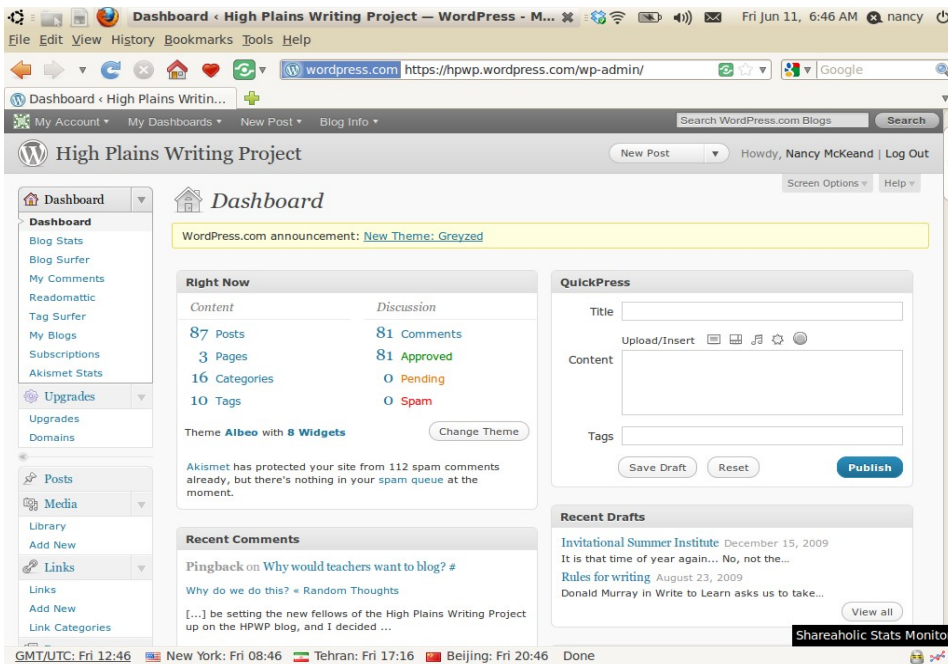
Dashboard ‹ High Plains Writing Project — WordPress - M... Fri Jun 11, 6:46 AM nancy

File Edit View History Bookmarks Tools Help

wordpress.com https://hpwp.wordpress.com/wp-admin/ Google

Dashboard ‹ High Plains Writin...

My Account ▾ My Dashboards ▾ New Post ▾ Blog Info ▾ Search WordPress.com Blogs Search

High Plains Writing Project

New Post ▾ Howdy, Nancy McKeand | Log Out

Screen Options ▾ Help ▾

Dashboard

Dashboard
Blog Stats
Blog Surfer
My Comments
Readomattic
Tag Surfer
My Blogs
Subscriptions
Akismet Stats

Upgrades
Upgrades
Domains

Posts
Media
Library
Add New
Links
Links
Add New
Link Categories

Dashboard

WordPress.com announcement: New Theme: Greyzed

Right Now

Content
87 Posts
3 Pages
16 Categories
10 Tags

Discussion
81 Comments
81 Approved
0 Pending
0 Spam

Theme Albeo with 8 Widgets Change Theme

Akismet has protected your site from 112 spam comments already, but there's nothing in your spam queue at the moment.

Recent Comments

Pingback on Why would teachers want to blog? #

Why do we do this? « Random Thoughts

[...] be setting the new fellows of the High Plains Writing Project up on the HPWP blog, and I decided ...

QuickPress

Title
Upload/Insert
Content
Tags
Save Draft Reset Publish

Recent Drafts

Invitational Summer Institute December 15, 2009
It is that time of year again... No, not the...
Rules for writing August 23, 2009
Donald Murray in Write to Learn asks us to take...
View all

Shareaholic Stats Monito

GMT/UTC: Fri 12:46 New York: Fri 08:46 Tehran: Fri 17:16 Beijing: Fri 20:46 Done